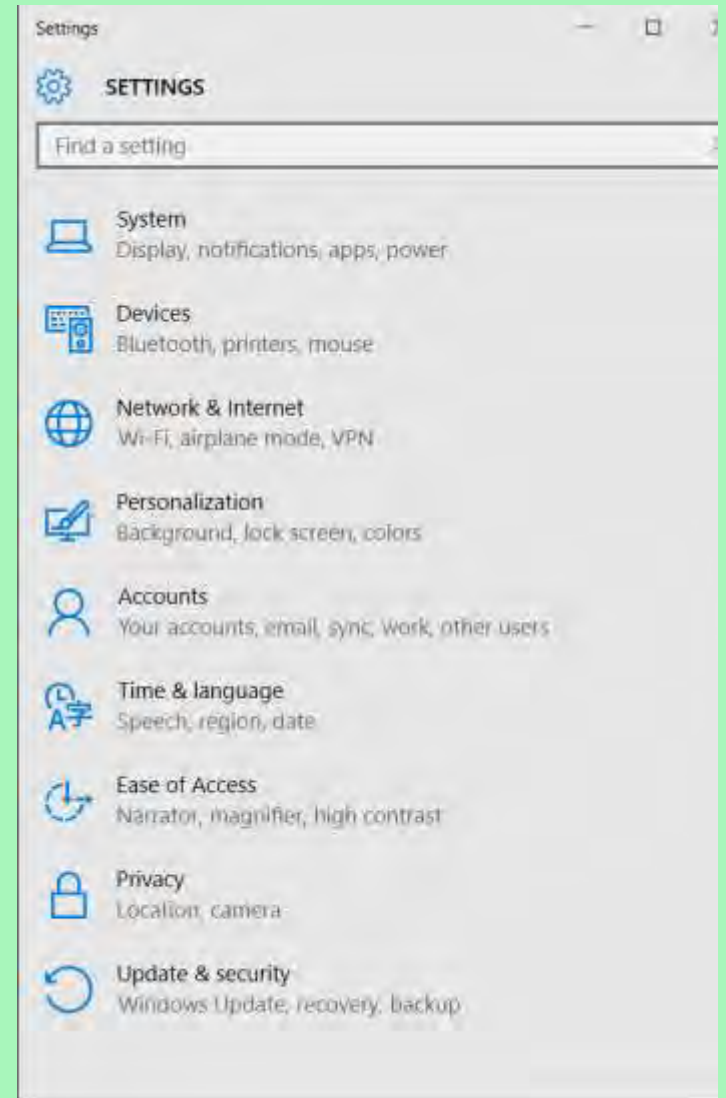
Settings

SETTINGS

Find a setting

System
Display, notifications, apps, power

Devices
Bluetooth, printers, mouse

Network & Internet
Wi-Fi, airplane mode, VPN

Personalization
Background, lock screen, colors

Accounts
Your accounts, email, sync, work, other users

Time & language
Speech, region, date

Ease of Access
Narrator, magnifier, high contrast

Privacy
Location, camera

Update & security
Windows Update, recovery, backup